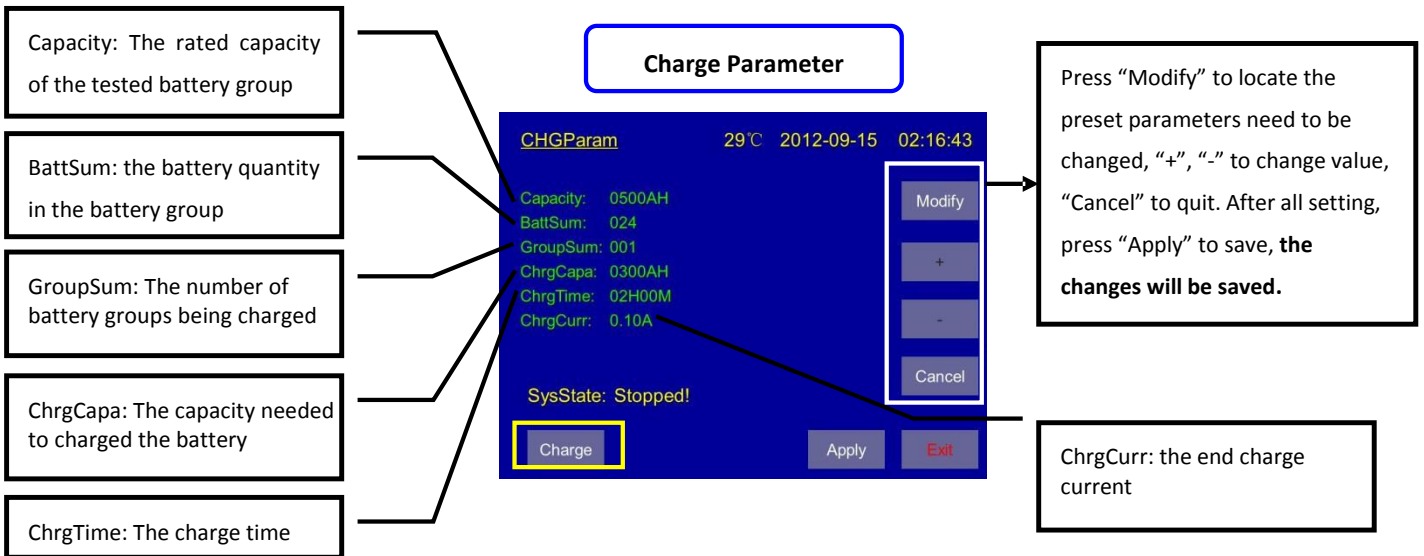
Charge Parameter

Capacity: The rated capacity of the tested battery group

BattSum: the battery quantity in the battery group

GroupSum: The number of battery groups being charged

ChrgCapa: The capacity needed to charged the battery

ChrgTime: The charge time

CHGParam 29℃ 2012-09-15 02:16:43

Capacity: 0500AH
BattSum: 024
GroupSum: 001
ChrgCapa: 0300AH
ChrgTime: 02H00M
ChrgCurr: 0.10A

Modify
+
-
Cancel

SysState: Stopped!

Charge
Apply
Exit

Press “Modify” to locate the preset parameters need to be changed, “+”, “-” to change value, “Cancel” to quit. After all setting, press “Apply” to save, **the changes will be saved.**

ChrgCurr: the end charge current